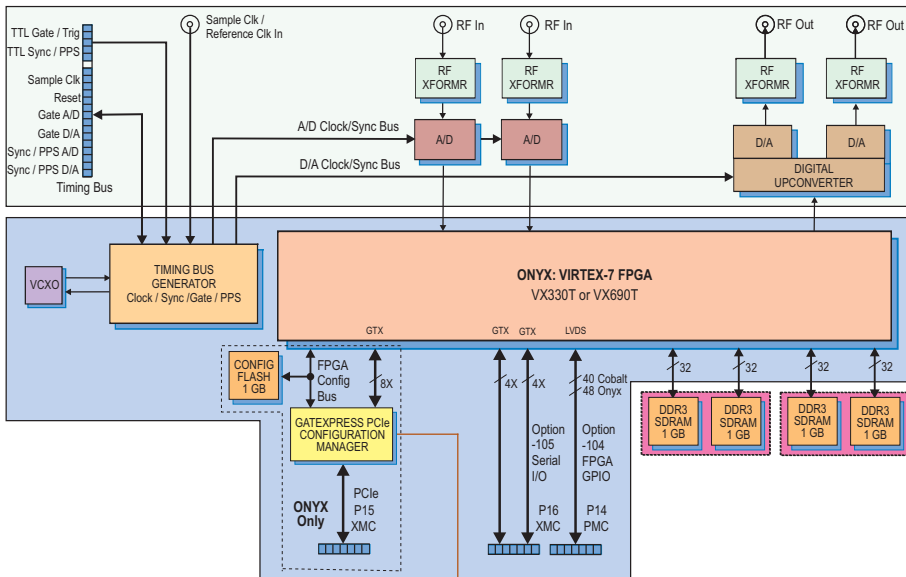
TTL Gate / Trig
TTL Sync / PPS
Sample Clk
Reset
Gate A/D
Gate D/A
Sync / PPS A/D
Sync / PPS D/A
Timing Bus

Sample Clk / Reference Clk In

RF In
RF In
RF XFORMR
RF XFORMR
A/D Clock/Sync Bus
A/D
A/D
D/A Clock/Sync Bus

RF Out
RF Out
RF XFORMR
RF XFORMR
D/A
D/A
DIGITAL UPCONVERTER

VCXO

TIMING BUS GENERATOR
Clock / Sync /Gate / PPS

ONYX: VIRTEX-7 FPGA
VX330T or VX690T

GTX
GTX
GTX
LVDS

CONFIG FLASH 1 GB
FPGA Config Bus
8X

GATEXPRESS PCIe CONFIGURATION MANAGER

ONYX Only
PCIe P15 XMC

4X
4X
Option -105 Serial I/O
P16 XMC

40 Cobalt
48 Onyx
Option -104 FPGA GPIO
P14 PMC

32
32
32
32

DDR3 SDRAM 1 GB
DDR3 SDRAM 1 GB
DDR3 SDRAM 1 GB
DDR3 SDRAM 1 GB